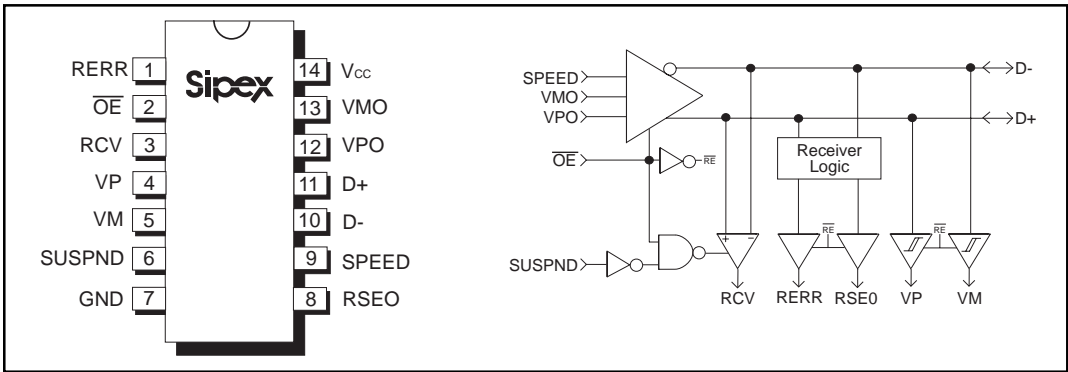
RERR 1
$\overline{OE}$ 2
RCV 3
VP 4
VM 5
SUSPND 6
GND 7

Sipex

14 $V_{CC}$
13 VMO
12 VPO
11 D+
10 D-
9 SPEED
8 RSEO

SPEED
VMO
VPO
$\overline{OE}$
$\overline{RE}$
SUSPND
Receiver Logic
D-
D+
+
-
$\overline{RE}$
$\overline{RE}$
RCV
RERR
RSE0
VP
VM